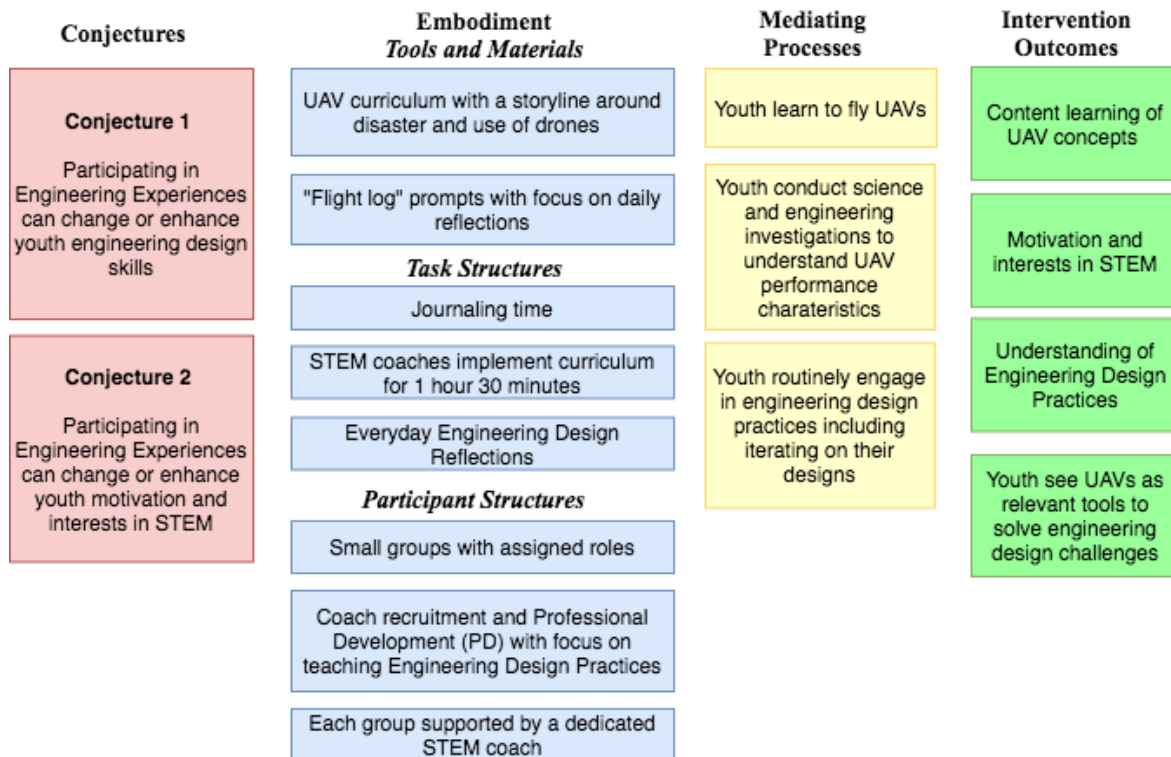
Conjectures

Conjecture 1

Participating in Engineering Experiences can change or enhance youth engineering design skills

Conjecture 2

Participating in Engineering Experiences can change or enhance youth motivation and interests in STEM

Embodiment
Tools and Materials

UAV curriculum with a storyline around disaster and use of drones

"Flight log" prompts with focus on daily reflections

Task Structures

Journaling time

STEM coaches implement curriculum for 1 hour 30 minutes

Everyday Engineering Design Reflections

Participant Structures

Small groups with assigned roles

Coach recruitment and Professional Development (PD) with focus on teaching Engineering Design Practices

Each group supported by a dedicated STEM coach

Mediating Processes

Youth learn to fly UAVs

Youth conduct science and engineering investigations to understand UAV performance charateristics

Youth routinely engage in engineering design practices including iterating on their designs

Intervention Outcomes

Content learning of UAV concepts

Motivation and interests in STEM

Understanding of Engineering Design Practices

Youth see UAVs as relevant tools to solve engineering design challenges